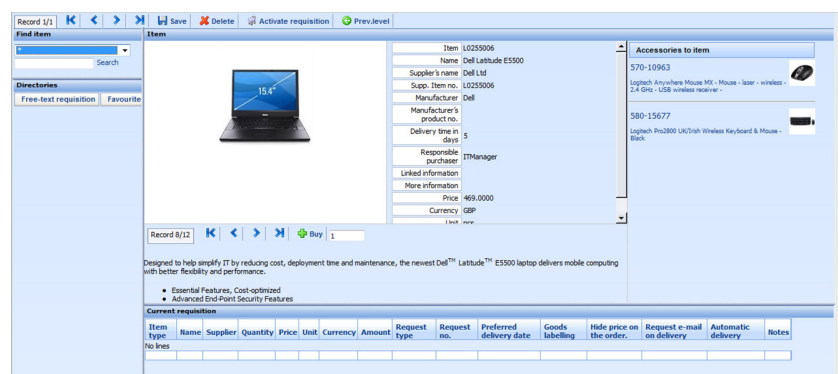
Record 1/1 Save Delete Activate requisition Prev.level

Find item

*

Search

Directories

Free-text requisition Favourite

Item

15.4"

| | |
|---|---|
| Item | L0255006 |
| Name | Dell Latitude E5500 |
| Supplier's name | Dell Ltd |
| Supp. Item no. | L0255006 |
| Manufacturer | Dell |
| Manufacturer's product no. | |
| Delivery time in days | 5 |
| Responsible purchaser | ITManager |
| Linked information | |
| More information | |
| Price | 469.0000 |
| Currency | GBP |
| Unit | pcs |

Accessories to item

570-10963

Logitech Anywhere Mouse MX - Mouse - laser - wireless - 2.4 GHz - USB wireless receiver -

580-15677

Logitech Pro2800 UK/Irish Wireless Keyboard & Mouse - Black

Record 8/12 Buy 1

Designed to help simplify IT by reducing cost, deployment time and maintenance, the newest Dell$^{TM}$ Latitude$^{TM}$ E5500 laptop delivers mobile computing with better flexibility and performance.

- Essential Features, Cost-optimized
- Advanced End-Point Security Features

Current requisition

| Item type | Name | Supplier | Quantity | Price | Unit | Currency | Amount | Request type | Request no. | Preferred delivery date | Goods labelling | Hide price on the order. | Request e-mail on delivery | Automatic delivery | Notes |
|---|---|---|---|---|---|---|---|---|---|---|---|---|---|---|---|
| No lines | | | | | | | | | | | | | | | |